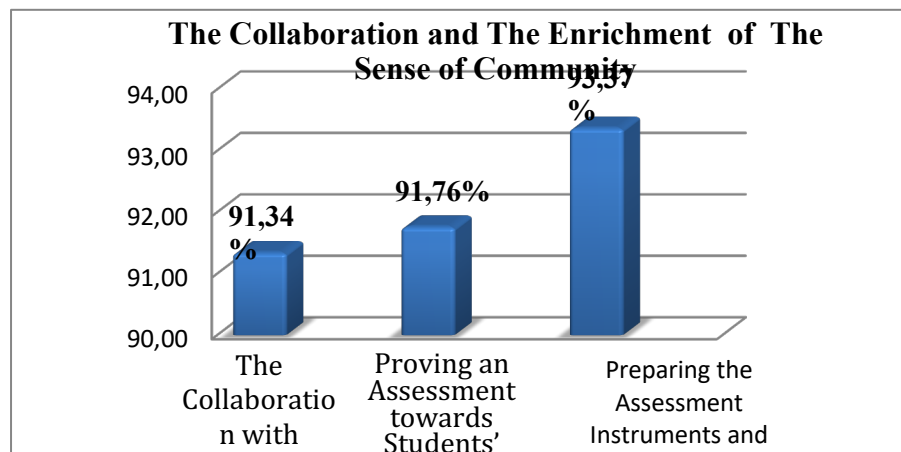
The Collaboration and The Enrichment of The Sense of Community

94,00
93,00
92,00
91,00
90,00

91,34 %
91,76%
93,37 %

The Collaboration with

Proving an Assessment towards Students'

Preparing the Assessment Instruments and